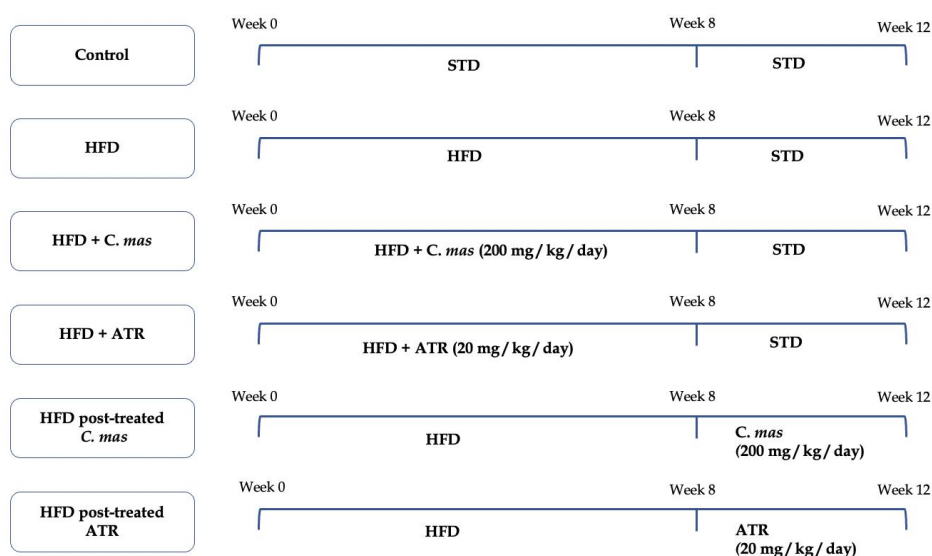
Control

Week 0 Week 8 Week 12

STD STD

HFD

Week 0 Week 8 Week 12

HFD STD

HFD + C. mas

Week 0 Week 8 Week 12

HFD + C. mas (200 mg/kg/day) STD

HFD + ATR

Week 0 Week 8 Week 12

HFD + ATR (20 mg/kg/day) STD

HFD post-treated C. mas

Week 0 Week 8 Week 12

HFD C. mas (200 mg/kg/day)

HFD post-treated ATR

Week 0 Week 8 Week 12

HFD ATR (20 mg/kg/day)